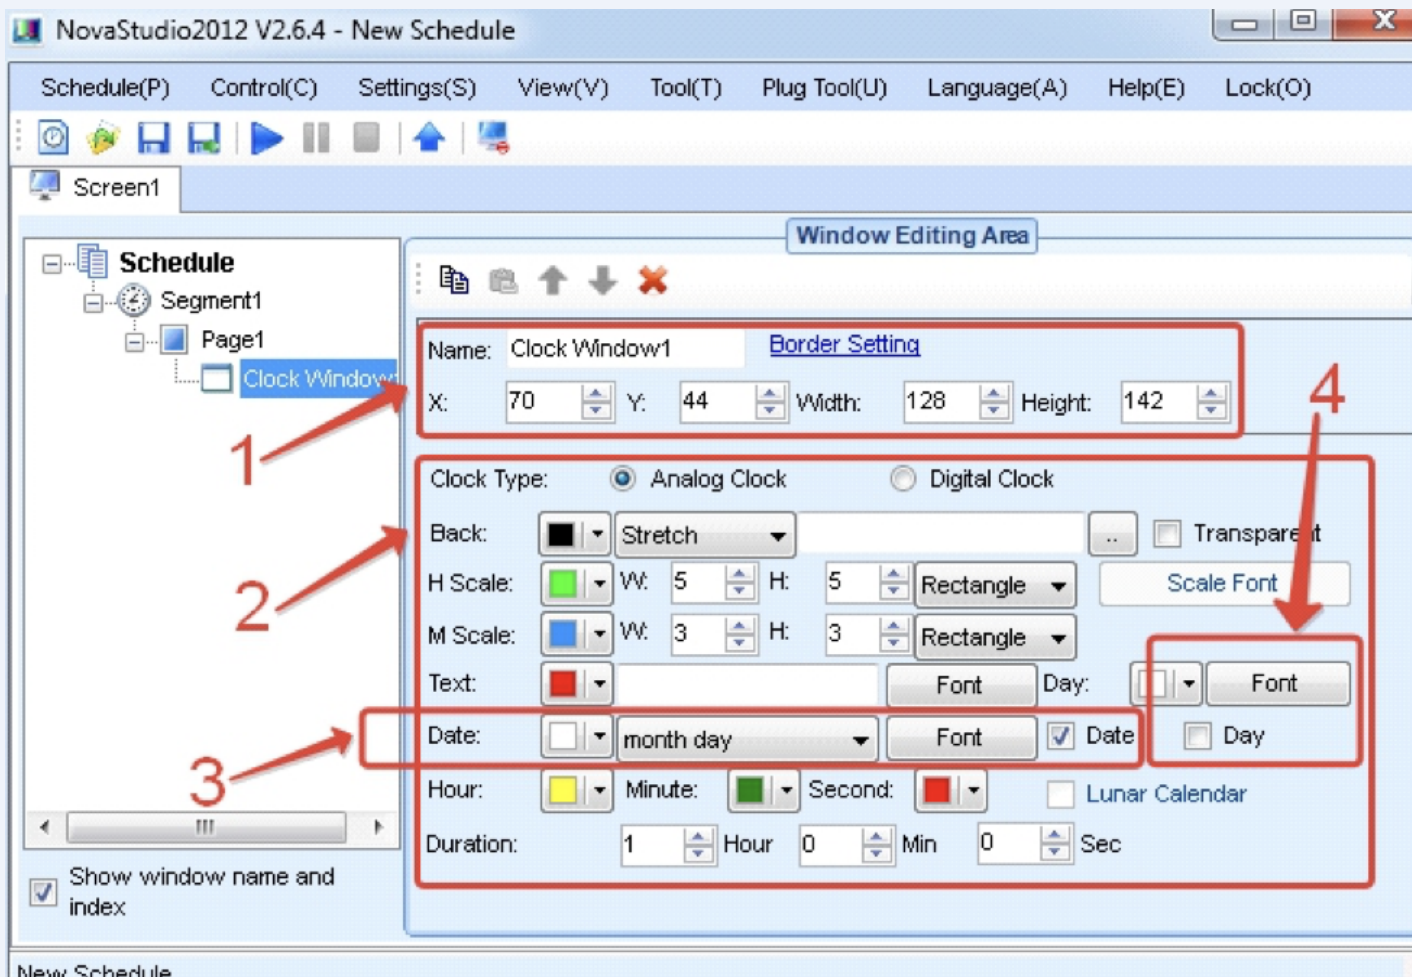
NovaStudio2012 V2.6.4 - New Schedule

Schedule(P) Control(C) Settings(S) View(V) Tool(T) Plug Tool(U) Language(A) Help(E) Lock(O)

Screen1

Schedule
Segment1
Page1
Clock Window

Window Editing Area

Name: Clock Window1 Border Setting
X: 70 Y: 44 Width: 128 Height: 142

Clock Type: Analog Clock Digital Clock
Back: Stretch .. Transparent
H Scale: W: 5 H: 5 Rectangle Scale Font
M Scale: W: 3 H: 3 Rectangle
Text: Font Day: Font
Date: month day Font Date Day
Hour: Minute: Second: Lunar Calendar
Duration: 1 Hour 0 Min 0 Sec

1
2
3
4

Show window name and index

New Schedule